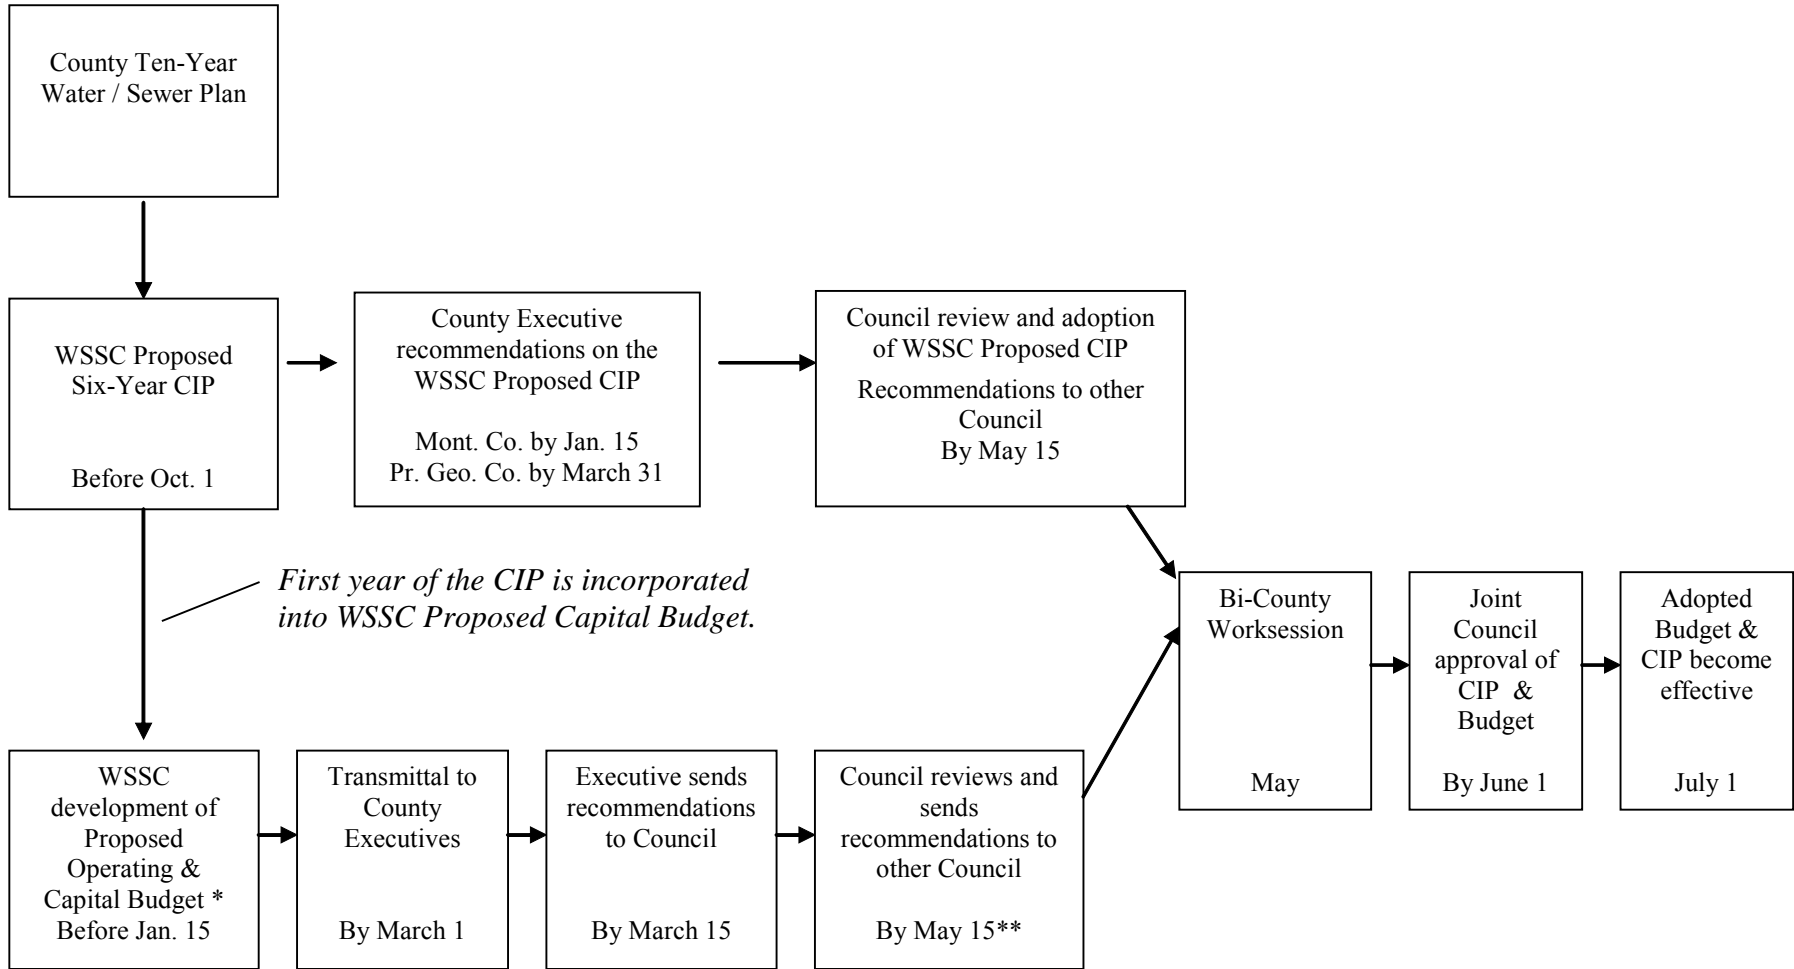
County Ten-Year Water / Sewer Plan

WSSC Proposed Six-Year CIP

Before Oct. 1

County Executive recommendations on the WSSC Proposed CIP

Mont. Co. by Jan. 15
Pr. Geo. Co. by March 31

Council review and adoption of WSSC Proposed CIP

Recommendations to other Council
By May 15

*First year of the CIP is incorporated into WSSC Proposed Capital Budget.*

Bi-County Worksession

May

Joint Council approval of CIP & Budget

By June 1

Adopted Budget & CIP become effective

July 1

WSSC development of Proposed Operating & Capital Budget *
Before Jan. 15

Transmittal to County Executives

By March 1

Executive sends recommendations to Council

By March 15

Council reviews and sends recommendations to other Council

By May 15**